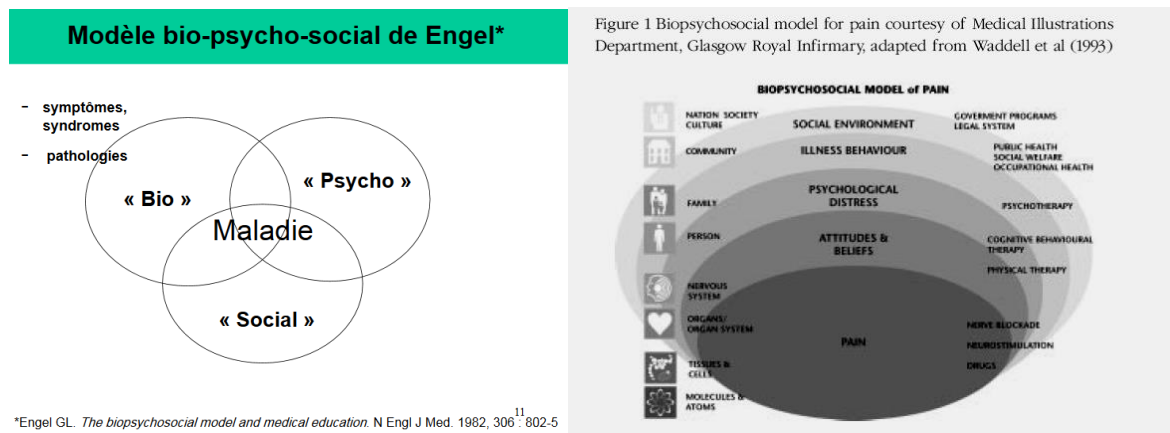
Modèle bio-psycho-social de Engel*

- symptômes, syndromes
- pathologies

« Bio »
« Psycho »
Maladie
« Social »

*Engel GL. *The biopsychosocial model and medical education.* N Engl J Med. 1982, 306 : 802-5

11

Figure 1 Biopsychosocial model for pain courtesy of Medical Illustrations Department, Glasgow Royal Infirmary, adapted from Waddell et al (1993)

BIOPSYCHOSOCIAL MODEL of PAIN

NATION SOCIETY CULTURE
SOCIAL ENVIRONMENT
GOVERMENT PROGRAMS LEGAL SYSTEM

COMMUNITY
ILLNESS BEHAVIOUR
PUBLIC HEALTH SOCIAL WELFARE OCCUPATIONAL HEALTH

FAMILY
PSYCHOLOGICAL DISTRESS
PSYCHOTHERAPY

PERSON
ATTITUDES & BELIEFS
COGNITIVE BEHAVIOURAL THERAPY
PHYSICAL THERAPY

NERVOUS SYSTEM

ORGANS/ ORGAN SYSTEM
NERVE BLOCKADE
NEUROSTIMULATION
PAIN

TISSUES & CELLS
DRUGS

MOLECULES & ATOMS